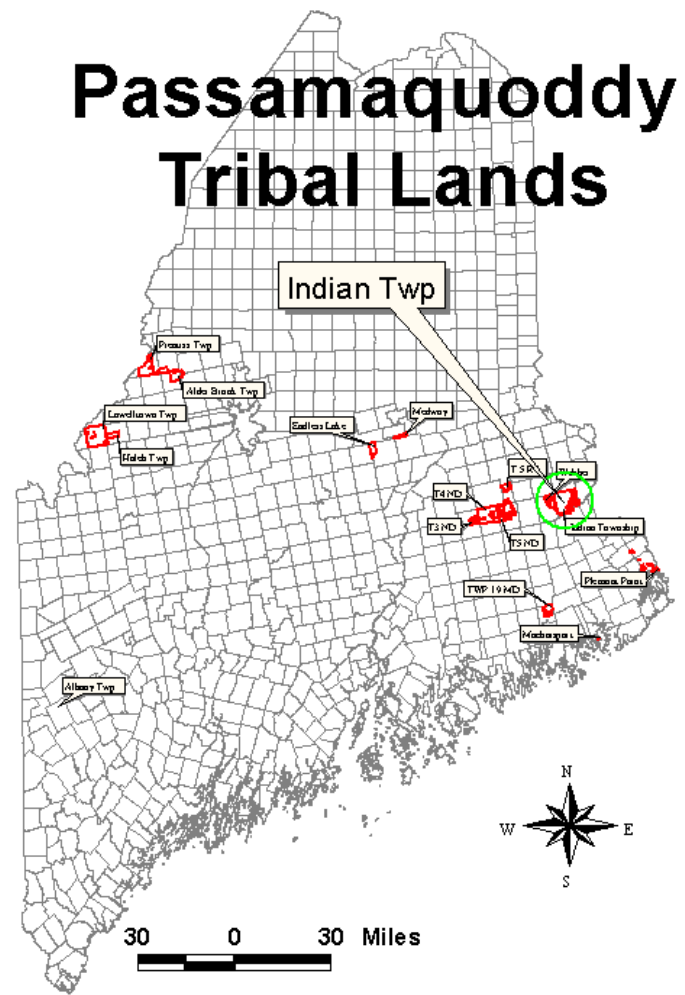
Passamaquoddy Tribal Lands

Indian Twp

Prentiss Twp

Alder Brook Twp

Lowelltown Twp

Holeb Twp

Endless Lake

Medway

T5 R1

T4 ND

T3 ND

T5 ND

Talmadge

Indian Township

Pleasant Point

TWP 19 MD

Machiasport

Albany Twp

N

W

E

S

30 0 30 Miles